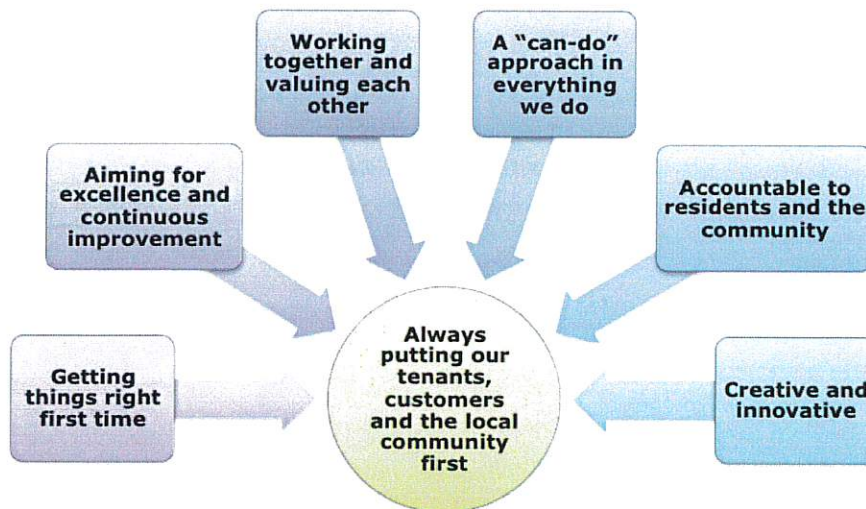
Working together and valuing each other

A "can-do" approach in everything we do

Aiming for excellence and continuous improvement

Accountable to residents and the community

Always putting our tenants, customers and the local community first

Getting things right first time

Creative and innovative